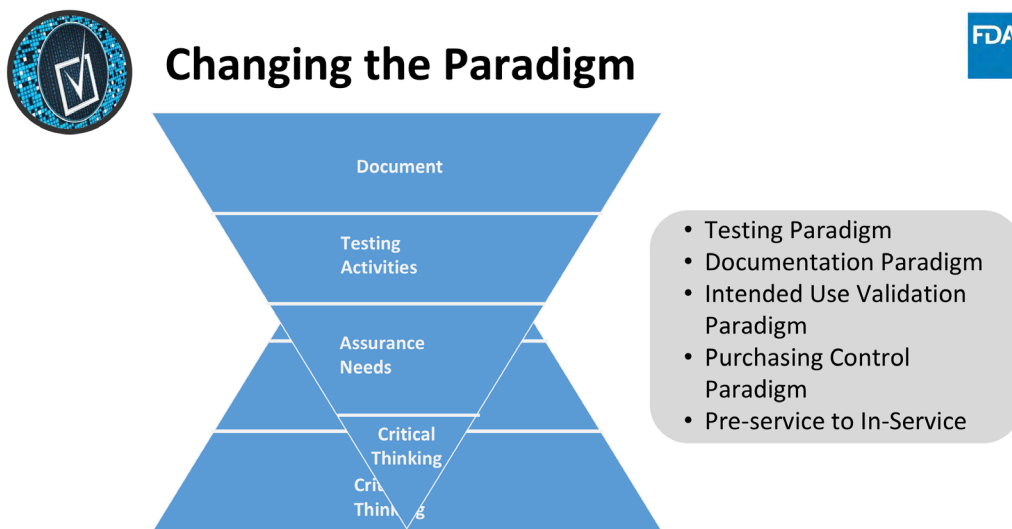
FDA

Changing the Paradigm

Document

Testing Activities

Assurance Needs

Critical Thinking

Cri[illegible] Thin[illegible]g

- Testing Paradigm
- Documentation Paradigm
- Intended Use Validation Paradigm
- Purchasing Control Paradigm
- Pre-service to In-Service